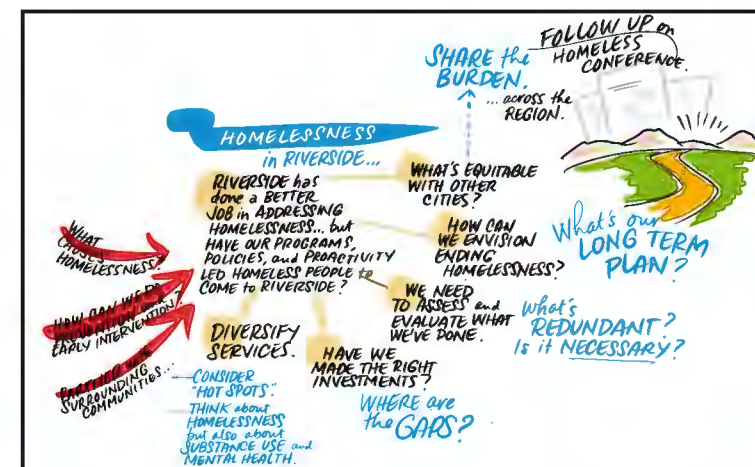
FOLLOW UP on HOMELESS CONFERENCE

SHARE the BURDEN.

... across the REGION.

HOMELESSNESS in RIVERSIDE...

RIVERSIDE has done a BETTER JOB in ADDRESSING HOMELESSNESS... but HAVE OUR PROGRAMS, POLICIES, and PROACTIVITY LED HOMELESS PEOPLE to COME to RIVERSIDE?

WHAT'S EQUITABLE WITH OTHER CITIES?

HOW CAN WE ENVISION ENDING HOMELESSNESS?

What's our LONG TERM PLAN?

WE NEED TO ASSESS and EVALUATE WHAT WE'VE DONE.

What's REDUNDANT? Is it NECESSARY?

WHAT CAUSES HOMELESSNESS?

HOW CAN WE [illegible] EARLY INTERVENTION

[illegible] SURROUNDING COMMUNITIES...

DIVERSIFY SERVICES.

HAVE WE MADE THE RIGHT INVESTMENTS?

WHERE are the GAPS?

CONSIDER "HOT SPOTS".

THINK about HOMELESSNESS but also about SUBSTANCE USE and MENTAL HEALTH.